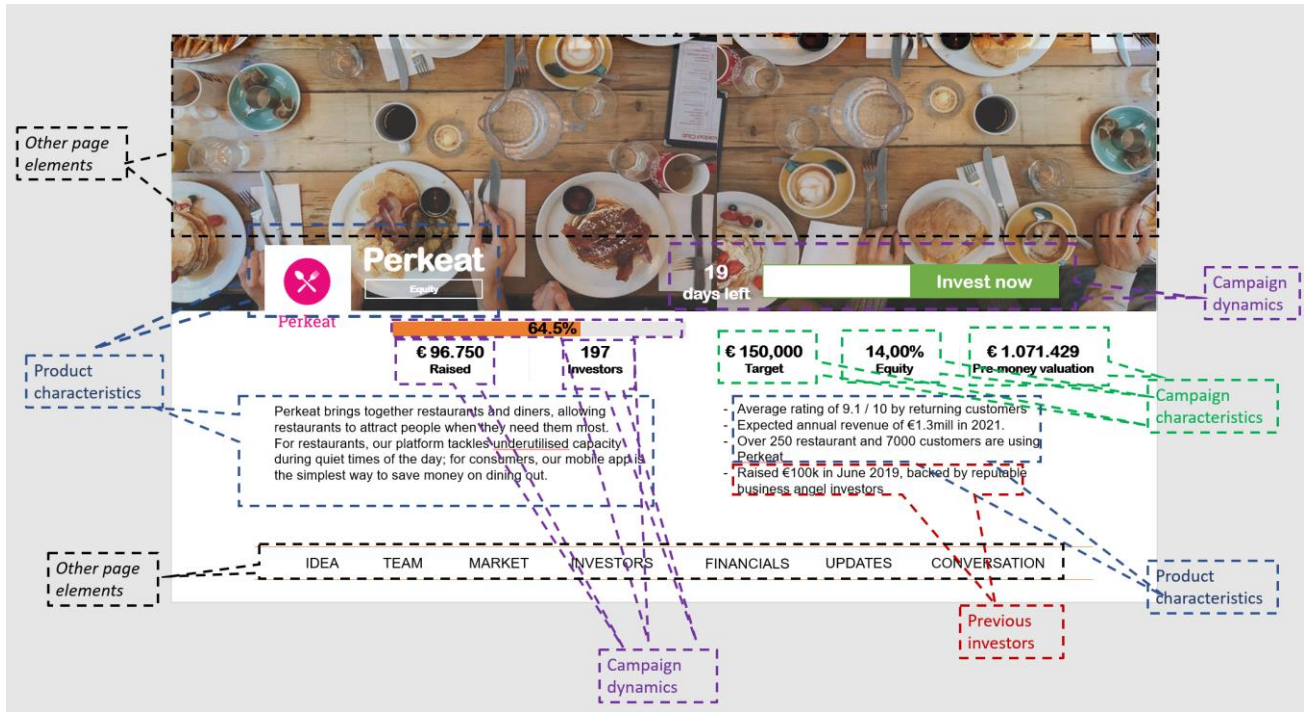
Other page elements

Perkeat
Equity
Perkeat

19
days left

Invest now

Campaign dynamics

64.5%

Product characteristics

€ 96.750
Raised

197
Investors

€ 150,000
Target

14,00%
Equity

€ 1.071.429
Pre-money valuation

Campaign characteristics

Perkeat brings together restaurants and diners, allowing restaurants to attract people when they need them most. For restaurants, our platform tackles underutilised capacity during quiet times of the day; for consumers, our mobile app is the simplest way to save money on dining out.

- Average rating of 9.1 / 10 by returning customers
- Expected annual revenue of €1.3mill in 2021.
- Over 250 restaurant and 7000 customers are using Perkeat
- Raised €100k in June 2019, backed by reputable business angel investors

Other page elements

IDEA TEAM MARKET INVESTORS FINANCIALS UPDATES CONVERSATION

Product characteristics

Previous investors

Campaign dynamics